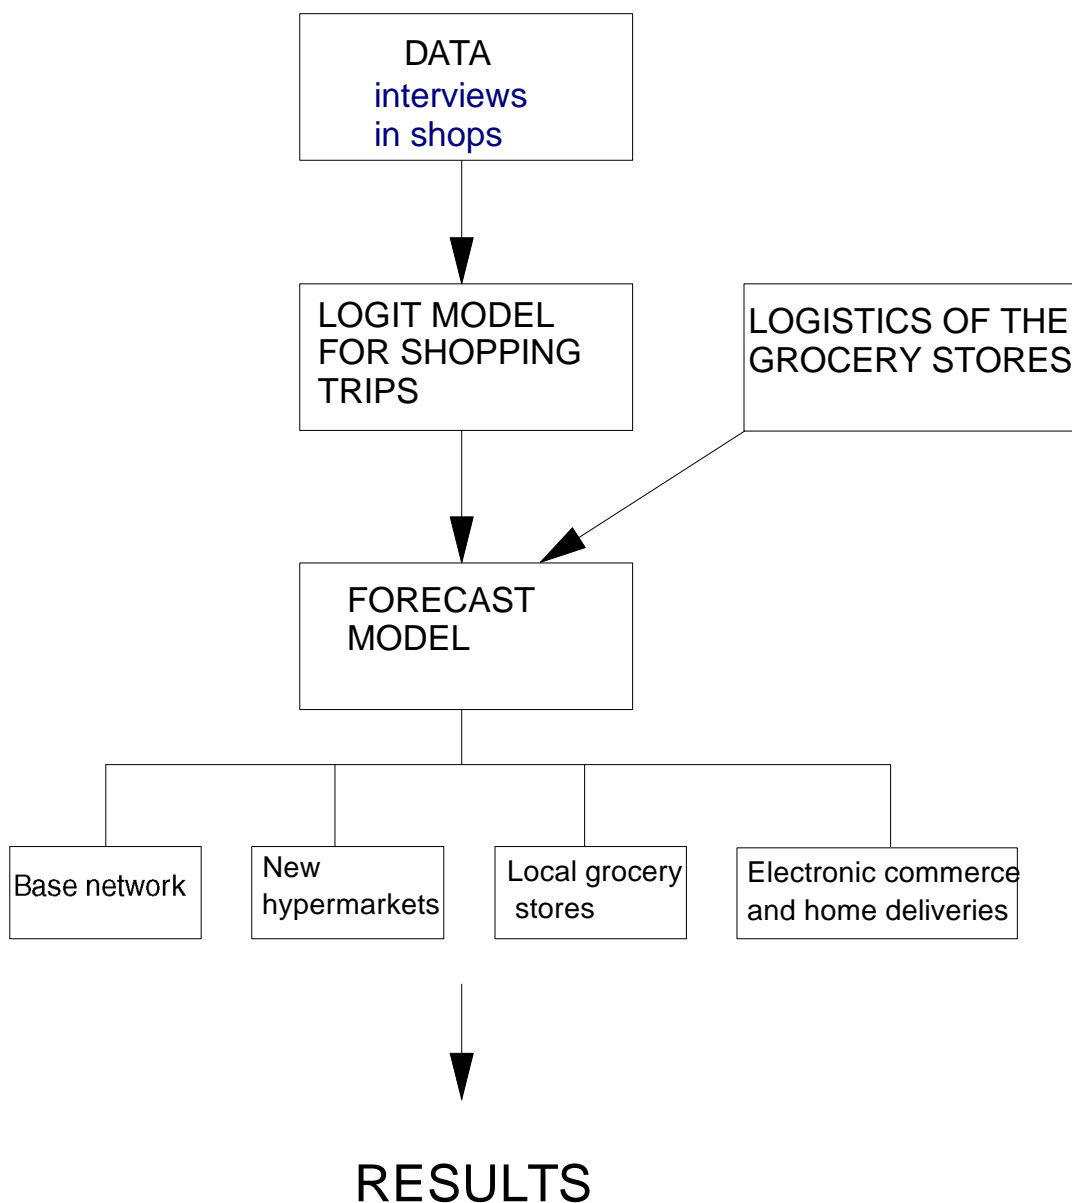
DATA
interviews
in shops

LOGIT MODEL
FOR SHOPPING
TRIPS

LOGISTICS OF THE
GROCERY STORES

FORECAST
MODEL

Base network

New
hypermarkets

Local grocery
stores

Electronic commerce
and home deliveries

RESULTS